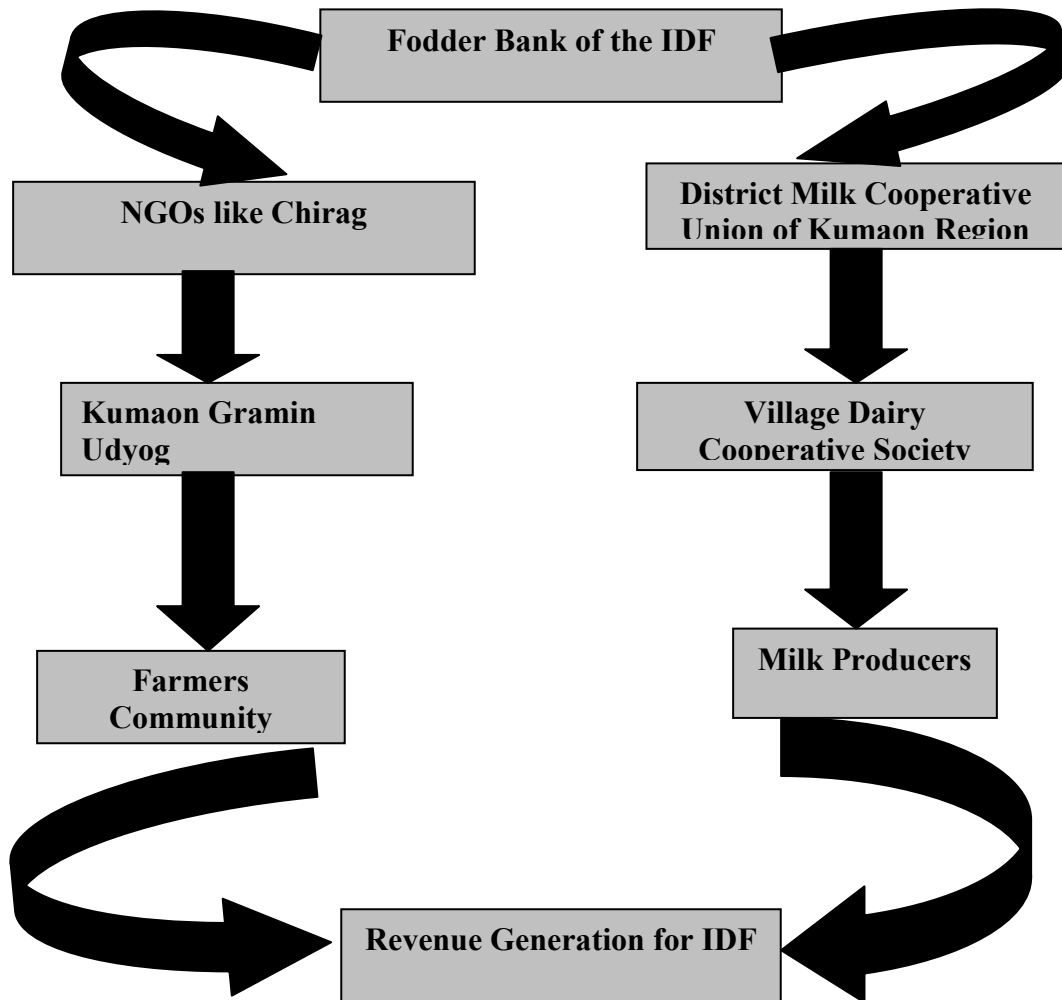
Fodder Bank of the IDF

NGOs like Chirag

District Milk Cooperative Union of Kumaon Region

Kumaon Gramin Udyog

Village Dairy Cooperative Society

Farmers Community

Milk Producers

Revenue Generation for IDF